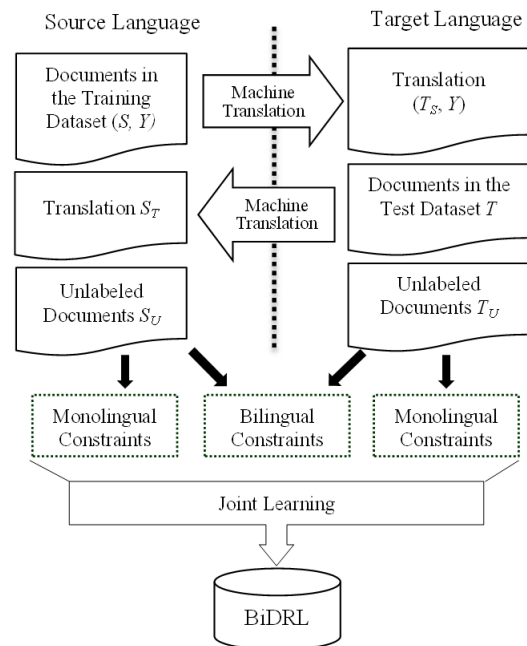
Source Language

Target Language

Documents in the Training Dataset $(S, Y)$

Machine Translation

Translation $(T_S, Y)$

Translation $S_T$

Machine Translation

Documents in the Test Dataset $T$

Unlabeled Documents $S_U$

Unlabeled Documents $T_U$

Monolingual Constraints

Bilingual Constraints

Monolingual Constraints

Joint Learning

BiDRL